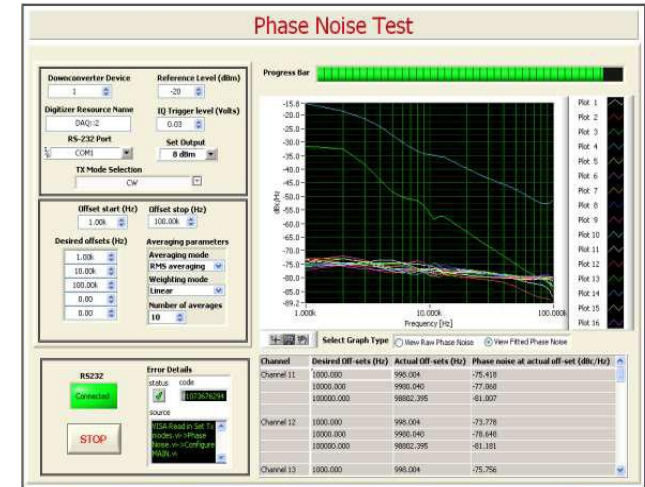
Phase Noise Test

Downconverter Device
1
Reference Level (dBm)
-20
Digitizer Resource Name
DAQ::2
IQ Trigger level (Volts)
0.03
RS-232 Port
COM1
Set Output
8 dBm
TX Mode Selection
CW

Offset start (Hz)
1.00k
Offset stop (Hz)
100.00k
Desired offsets (Hz)
1.00k
10.00k
100.00k
0.00
0.00
Averaging parameters
Averaging mode
RMS averaging
Weighting mode
Linear
Number of averages
10

RS232
Connected
STOP
Error Details
status
code
1073676294
source
VISA Read in Set TX modes.vi->Phase Noise.vi->Configure MAIN.vi

Progress Bar

-15.8
-20.0
-25.0
-30.0
-35.0
-40.0
-45.0
-50.0
-55.0
-60.0
-65.0
-70.0
-75.0
-80.0
-85.0
-89.2
dBc/Hz
1.000k
10.000k
100.000k
Frequency [Hz]

Plot 1
Plot 2
Plot 3
Plot 4
Plot 5
Plot 6
Plot 7
Plot 8
Plot 9
Plot 10
Plot 11
Plot 12
Plot 13
Plot 14
Plot 15
Plot 16

Select Graph Type
View Raw Phase Noise
View Fitted Phase Noise

| Channel | Desired Off-sets (Hz) | Actual Off-sets (Hz) | Phase noise at actual off-set (dBc/Hz) |
|---|---|---|---|
| Channel 11 | 1000.000 | 998.004 | -75.418 |
| | 10000.000 | 9900.040 | -77.068 |
| | 100000.000 | 98802.395 | -81.007 |
| Channel 12 | 1000.000 | 998.004 | -73.778 |
| | 10000.000 | 9900.040 | -78.648 |
| | 100000.000 | 98802.395 | -81.181 |
| Channel 13 | 1000.000 | 998.004 | -75.756 |